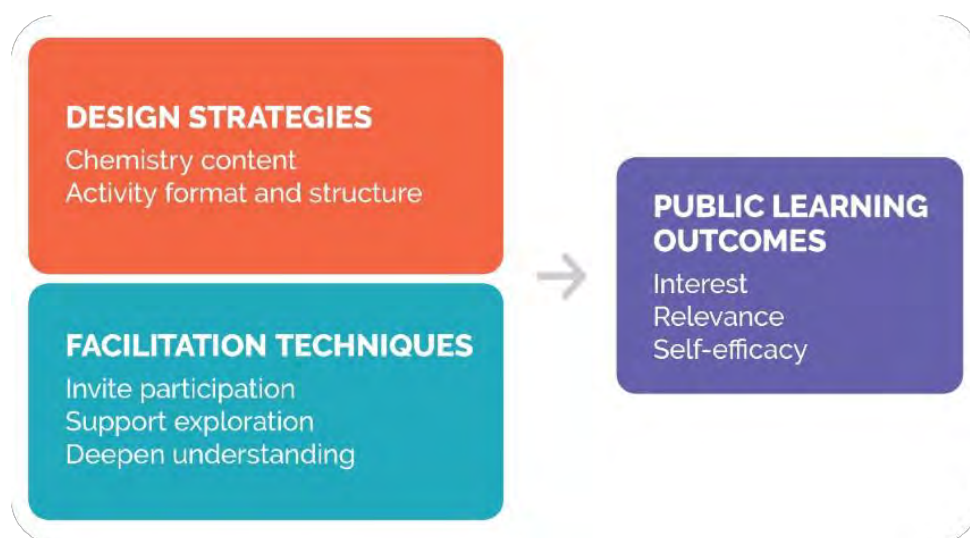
DESIGN STRATEGIES
Chemistry content
Activity format and structure

FACILITATION TECHNIQUES
Invite participation
Support exploration
Deepen understanding

PUBLIC LEARNING OUTCOMES
Interest
Relevance
Self-efficacy